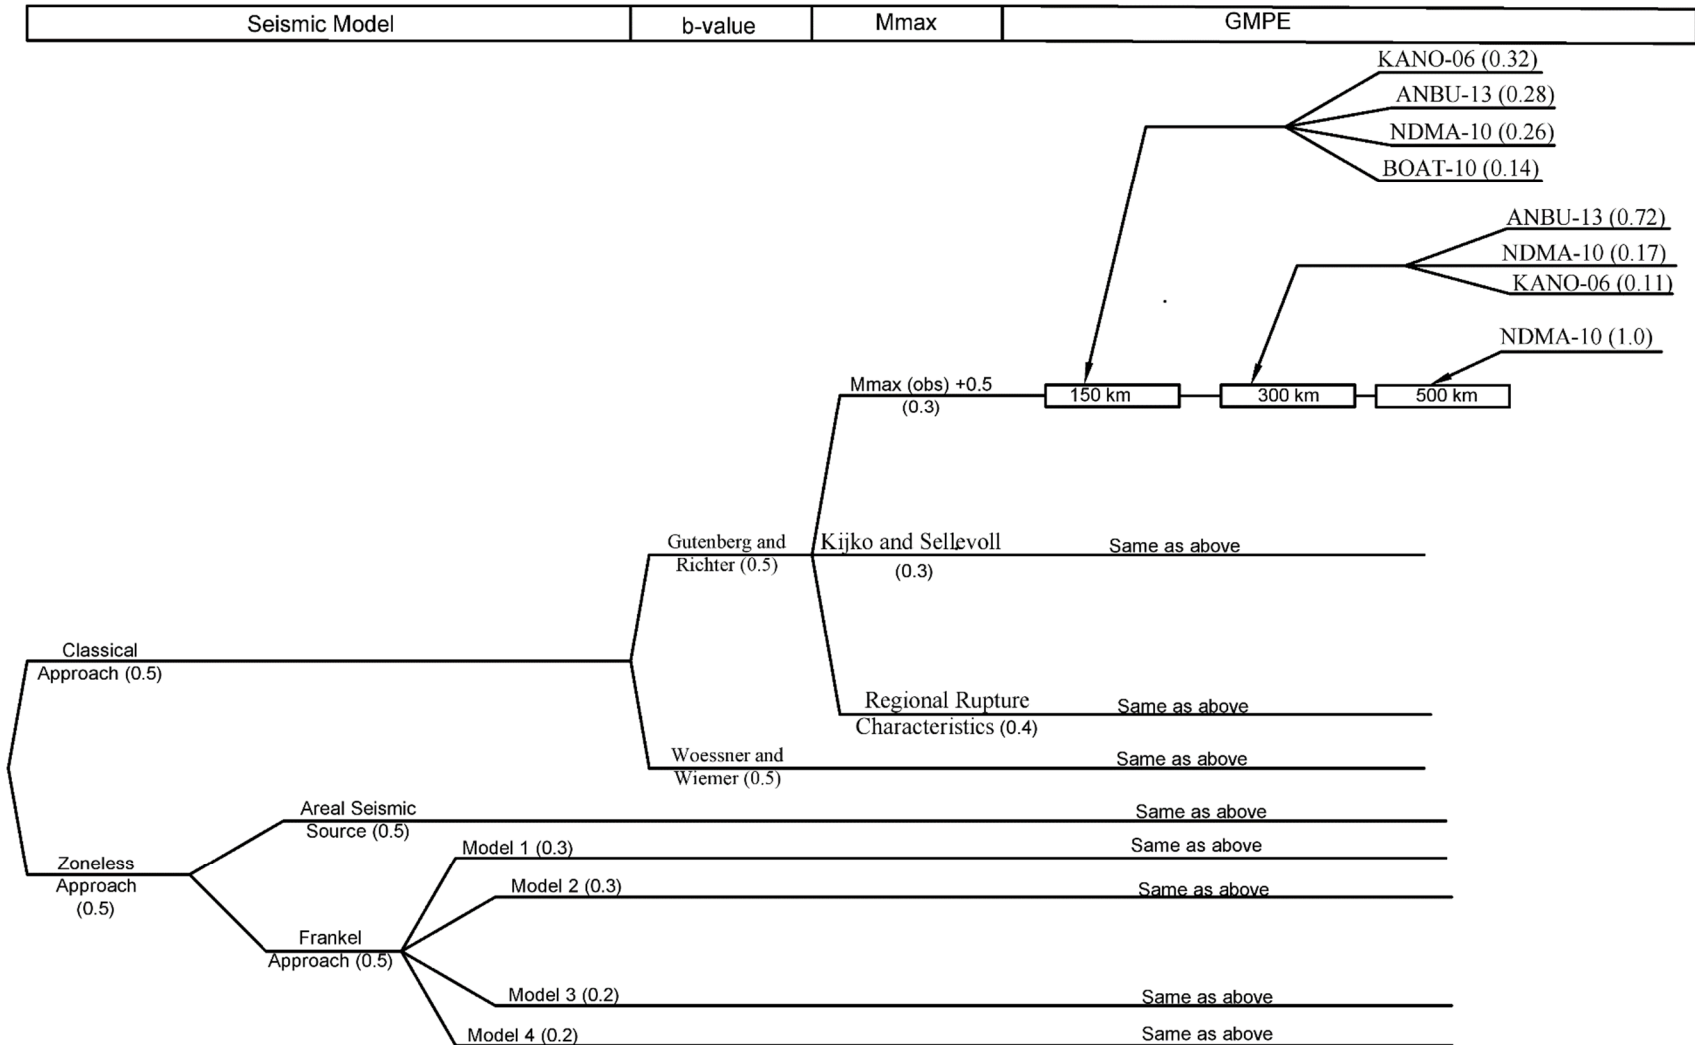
| Seismic Model | b-value | Mmax | GMPE |
|---|---|---|---|

KANO-06 (0.32)
ANBU-13 (0.28)
NDMA-10 (0.26)
BOAT-10 (0.14)

ANBU-13 (0.72)
NDMA-10 (0.17)
KANO-06 (0.11)

NDMA-10 (1.0)

Mmax (obs) +0.5 (0.3)

150 km

300 km

500 km

Gutenberg and Richter (0.5)

Kijko and Sellevoll (0.3)

Same as above

Classical Approach (0.5)

Regional Rupture Characteristics (0.4)

Same as above

Woessner and Wiemer (0.5)

Same as above

Areal Seismic Source (0.5)

Same as above

Zoneless Approach (0.5)

Model 1 (0.3)

Same as above

Model 2 (0.3)

Same as above

Frankel Approach (0.5)

Model 3 (0.2)

Same as above

Model 4 (0.2)

Same as above